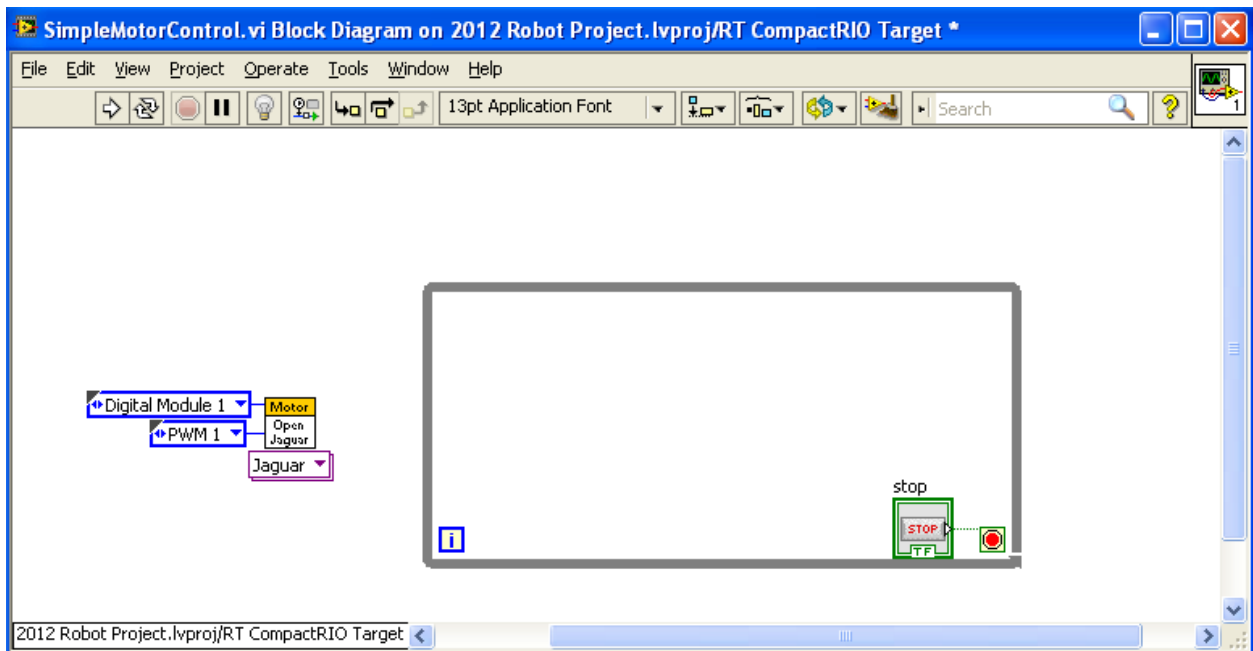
SimpleMotorControl.vi Block Diagram on 2012 Robot Project.lvproj/RT CompactRIO Target *

File Edit View Project Operate Tools Window Help

13pt Application Font

Search

1

Digital Module 1

PWM 1

Motor

Open Jaguar

Jaguar

stop

STOP

TF

i

2012 Robot Project.lvproj/RT CompactRIO Target